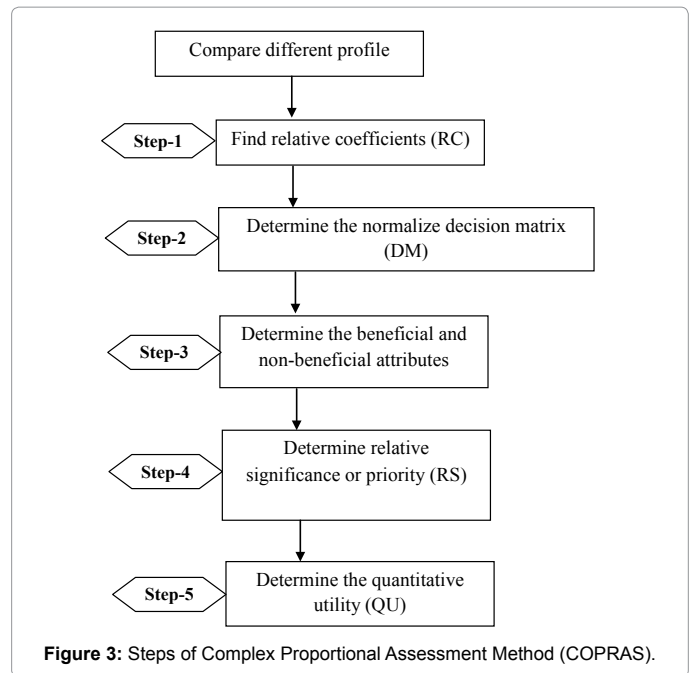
Compare different profile

Step-1

Find relative coefficients (RC)

Step-2

Determine the normalize decision matrix (DM)

Step-3

Determine the beneficial and non-beneficial attributes

Step-4

Determine relative significance or priority (RS)

Step-5

Determine the quantitative utility (QU)

**Figure 3:** Steps of Complex Proportional Assessment Method (COPRAS).